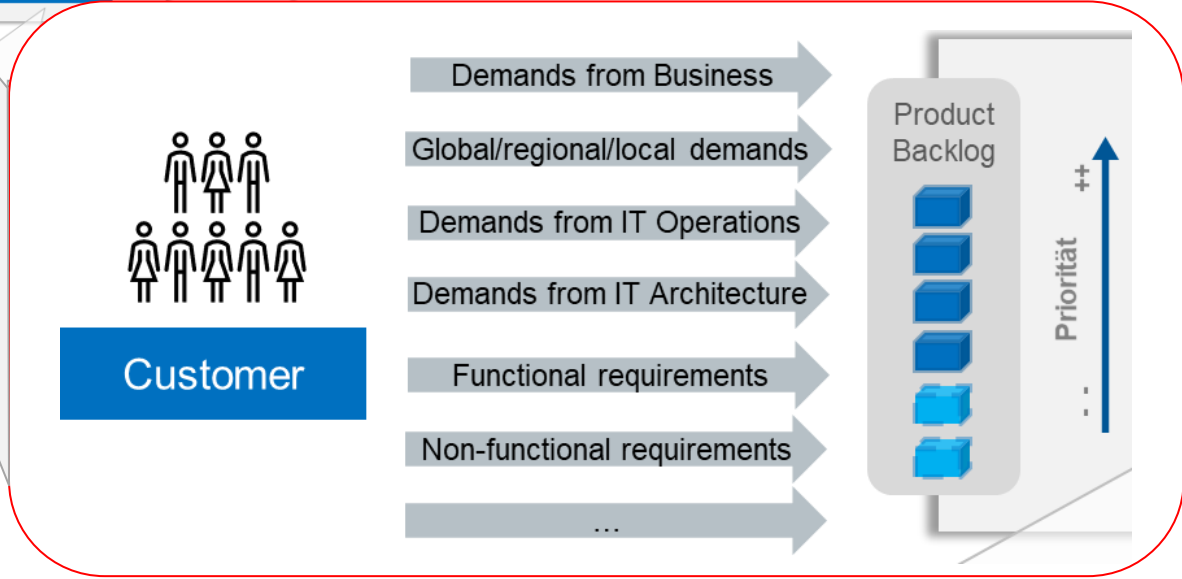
Customer

Demands from Business

Global/regional/local demands

Demands from IT Operations

Demands from IT Architecture

Functional requirements

Non-functional requirements

...

Product Backlog

++

Priorität

--